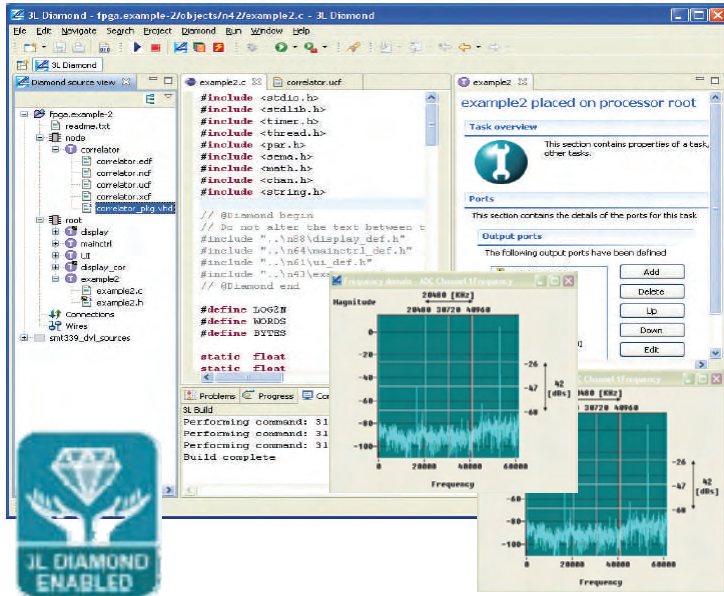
3L Diamond - fpga.example-2/objects/n42/example2.c - 3L Diamond

File Edit Navigate Search Project Diamond Run Window Help

3L Diamond

Diamond source view

fpga.example-2
readme.txt
node
correlator
correlator.edf
correlator.ncf
correlator.ucf
correlator.xcf
correlator_pkg.vhd
root
display
mainctrl
UI
display_cor
example2
example2.c
example2.h
Connections
Wires
smt339_dvl_sources

example2.c

correlator.ucf

#include <stdio.h>
#include <stdlib.h>
#include <timer.h>
#include <thread.h>
#include <par.h>
#include <sema.h>
#include <math.h>
#include <chan.h>
#include <string.h>

// @Diamond begin
// Do not alter the text between t
#include "..\n88\display_def.h"
#include "..\n64\mainctrl_def.h"
#include "..\n61\ui_def.h"
#include "..\n43\ex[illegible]
// @Diamond end

#define LOG2N
#define WORDS
#define BYTES

static float
static float

Problems Progress Co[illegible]

3L Build
Performing command: 31
Performing command: 31
Performing command: 31
Build complete

example2

example2 placed on processor root

Task overview

This section contains properties of a task, other tasks.

Ports

This section contains the details of the ports for this task

Output ports

The following output ports have been defined

Add
Delete
Up
Down
Edit

Frequency domain - ADC Channel Frequency

Magnitude

20480 [KHz]
20480 30720 40960

-26
-47
-68

42 [dBs]

-20
-40
-60
-80
-100

0 20000 40000 60000

Frequency

Channel Frequency

20480 [KHz]
30720 40960

-26
-47
-68

42 [dBs]

-20
-40
-60
-80
-100

0 20000 40000 60000

Frequency

3L DIAMOND ENABLED